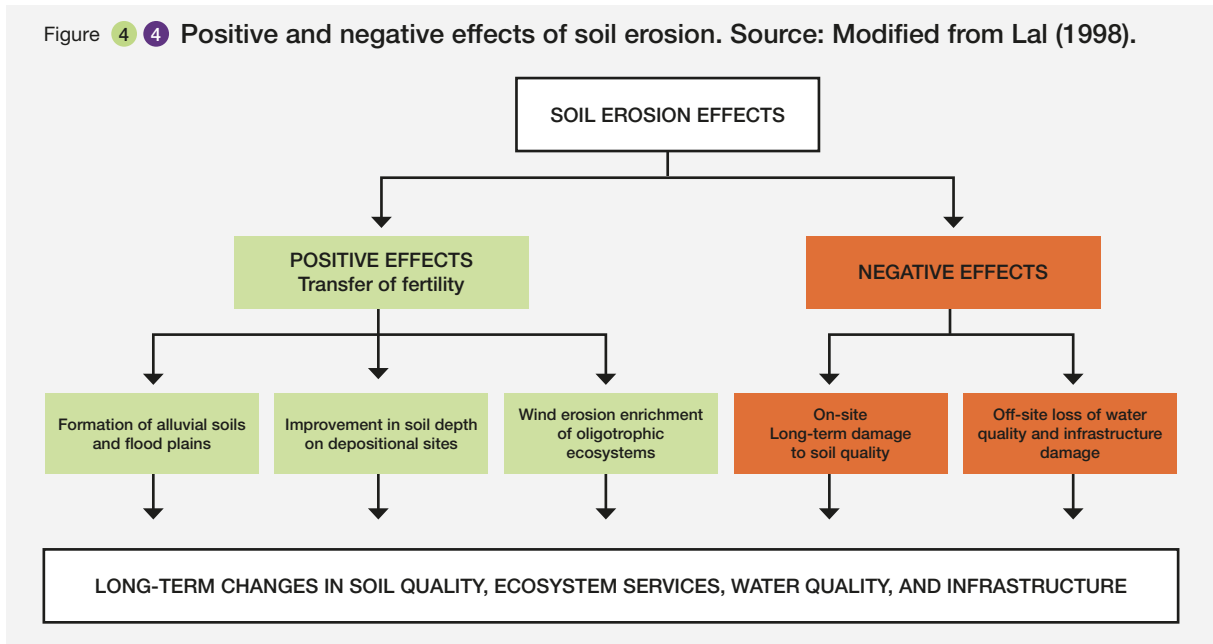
Figure 4 4 Positive and negative effects of soil erosion. Source: Modified from Lal (1998).

SOIL EROSION EFFECTS

POSITIVE EFFECTS
Transfer of fertility

NEGATIVE EFFECTS

Formation of alluvial soils and flood plains

Improvement in soil depth on depositional sites

Wind erosion enrichment of oligotrophic ecosystems

On-site
Long-term damage to soil quality

Off-site loss of water quality and infrastructure damage

LONG-TERM CHANGES IN SOIL QUALITY, ECOSYSTEM SERVICES, WATER QUALITY, AND INFRASTRUCTURE